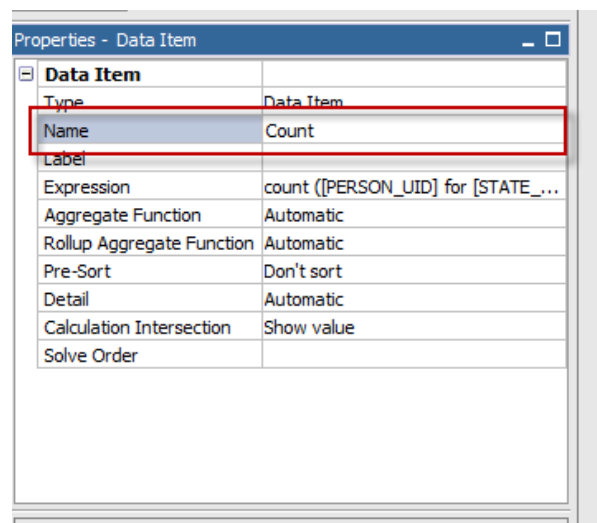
Properties - Data Item

| Data Item | |
|---|---|
| Type | Data Item |
| Name | Count |
| Label | |
| Expression | count ([PERSON_UID] for [STATE_... |
| Aggregate Function | Automatic |
| Rollup Aggregate Function | Automatic |
| Pre-Sort | Don't sort |
| Detail | Automatic |
| Calculation Intersection | Show value |
| Solve Order | |